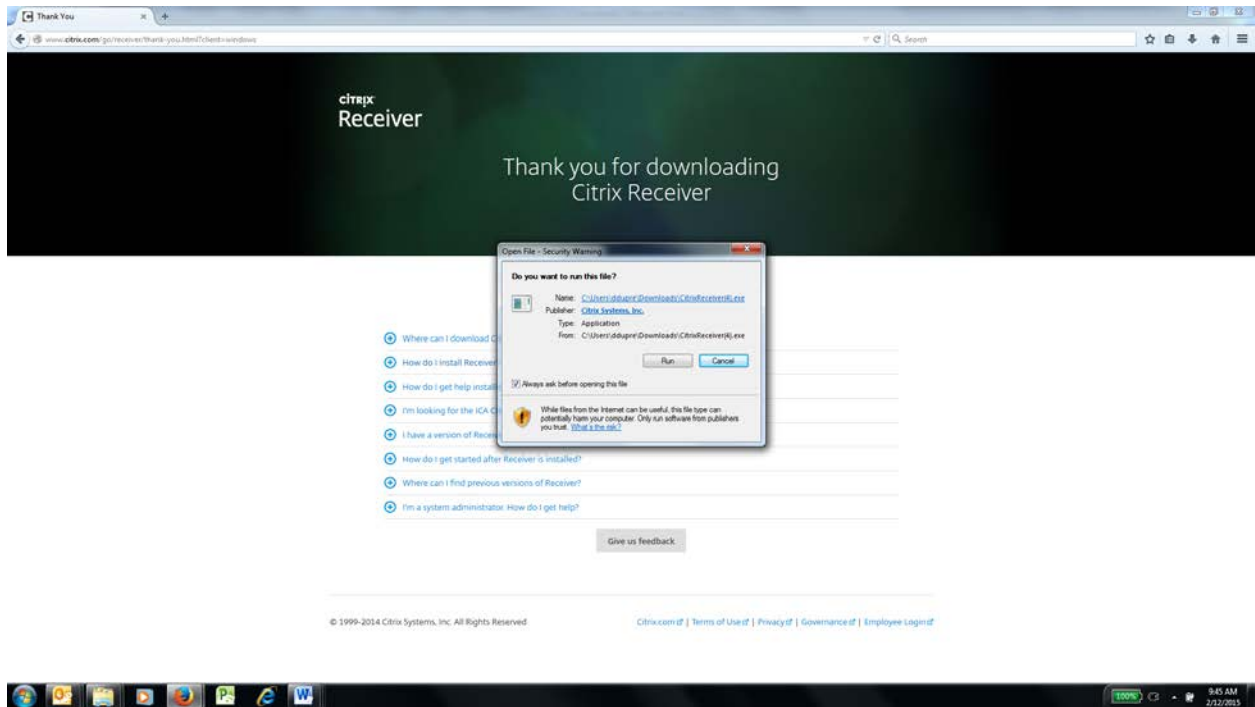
Thank You

www.citrix.com/go/receiver/thank-you.html?client=windows

Search

CiTRiX
Receiver

Thank you for downloading
Citrix Receiver

Open File - Security Warning

Do you want to run this file?

Name: C:\Users\ddupre\Downloads\CitrixReceiver(4).exe
Publisher: Citrix Systems, Inc.
Type: Application
From: C:\Users\ddupre\Downloads\CitrixReceiver(4).exe

Run Cancel

Always ask before opening this file

While files from the Internet can be useful, this file type can potentially harm your computer. Only run software from publishers you trust. What's the risk?

Where can I download C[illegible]

How do I install Receiver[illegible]

How do I get help install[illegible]

I'm looking for the ICA C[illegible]

I have a version of Recei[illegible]

How do I get started after Receiver is installed?

Where can I find previous versions of Receiver?

I'm a system administrator. How do I get help?

Give us feedback

© 1999-2014 Citrix Systems, Inc. All Rights Reserved

Citrix.com | Terms of Use | Privacy | Governance | Employee Login

100%

9:45 AM
2/12/2015